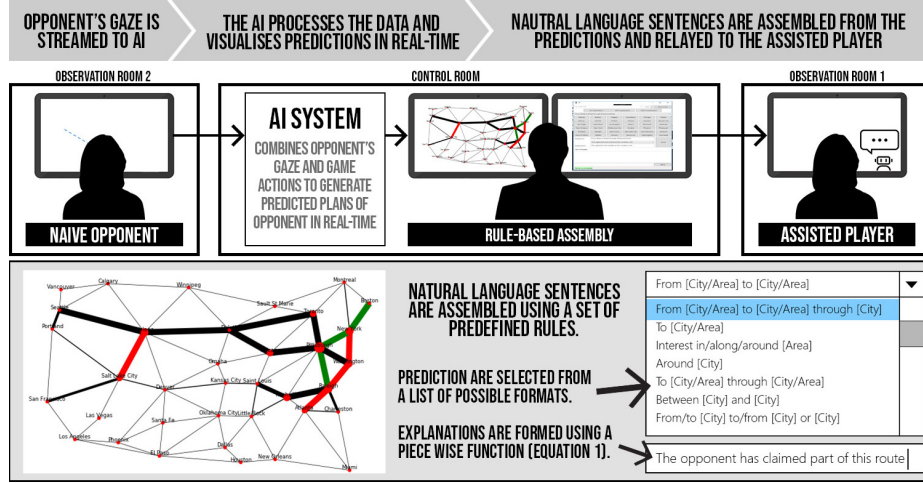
OPPONENT'S GAZE IS STREAMED TO AI

THE AI PROCESSES THE DATA AND VISUALISES PREDICTIONS IN REAL-TIME

NAUTRAL LANGUAGE SENTENCES ARE ASSEMBLED FROM THE PREDICTIONS AND RELAYED TO THE ASSISTED PLAYER

OBSERVATION ROOM 2

CONTROL ROOM

OBSERVATION ROOM 1

AI SYSTEM

COMBINES OPPONENT'S GAZE AND GAME ACTIONS TO GENERATE PREDICTED PLANS OF OPPONENT IN REAL-TIME

NAIVE OPPONENT

RULE-BASED ASSEMBLY

ASSISTED PLAYER

Vancouver Calgary Winnipeg Montreal Seattle Boston Sault St. Marie Toronto Portland New York Helena Duluth Pittsburgh Chicago Omaha Washington Salt Lake City Denver Kansas City Saint Louis Raleigh San Francisco Las Vegas Santa Fe Oklahoma City Little Rock Atlanta Charleston Los Angeles Phoenix El Paso Dallas Houston New Orleans Miami

NATURAL LANGUAGE SENTENCES ARE ASSEMBLED USING A SET OF PREDEFINED RULES.

PREDICTION ARE SELECTED FROM A LIST OF POSSIBLE FORMATS.

EXPLANATIONS ARE FORMED USING A PIECE WISE FUNCTION (EQUATION 1).

From [City/Area] to [City/Area]

From [City/Area] to [City/Area] through [City]
To [City/Area]
Interest in/along/around [Area]
Around [City]
To [City/Area] through [City/Area]
Between [City] and [City]
From/to [City] to/from [City] or [City]

The opponent has claimed part of this route